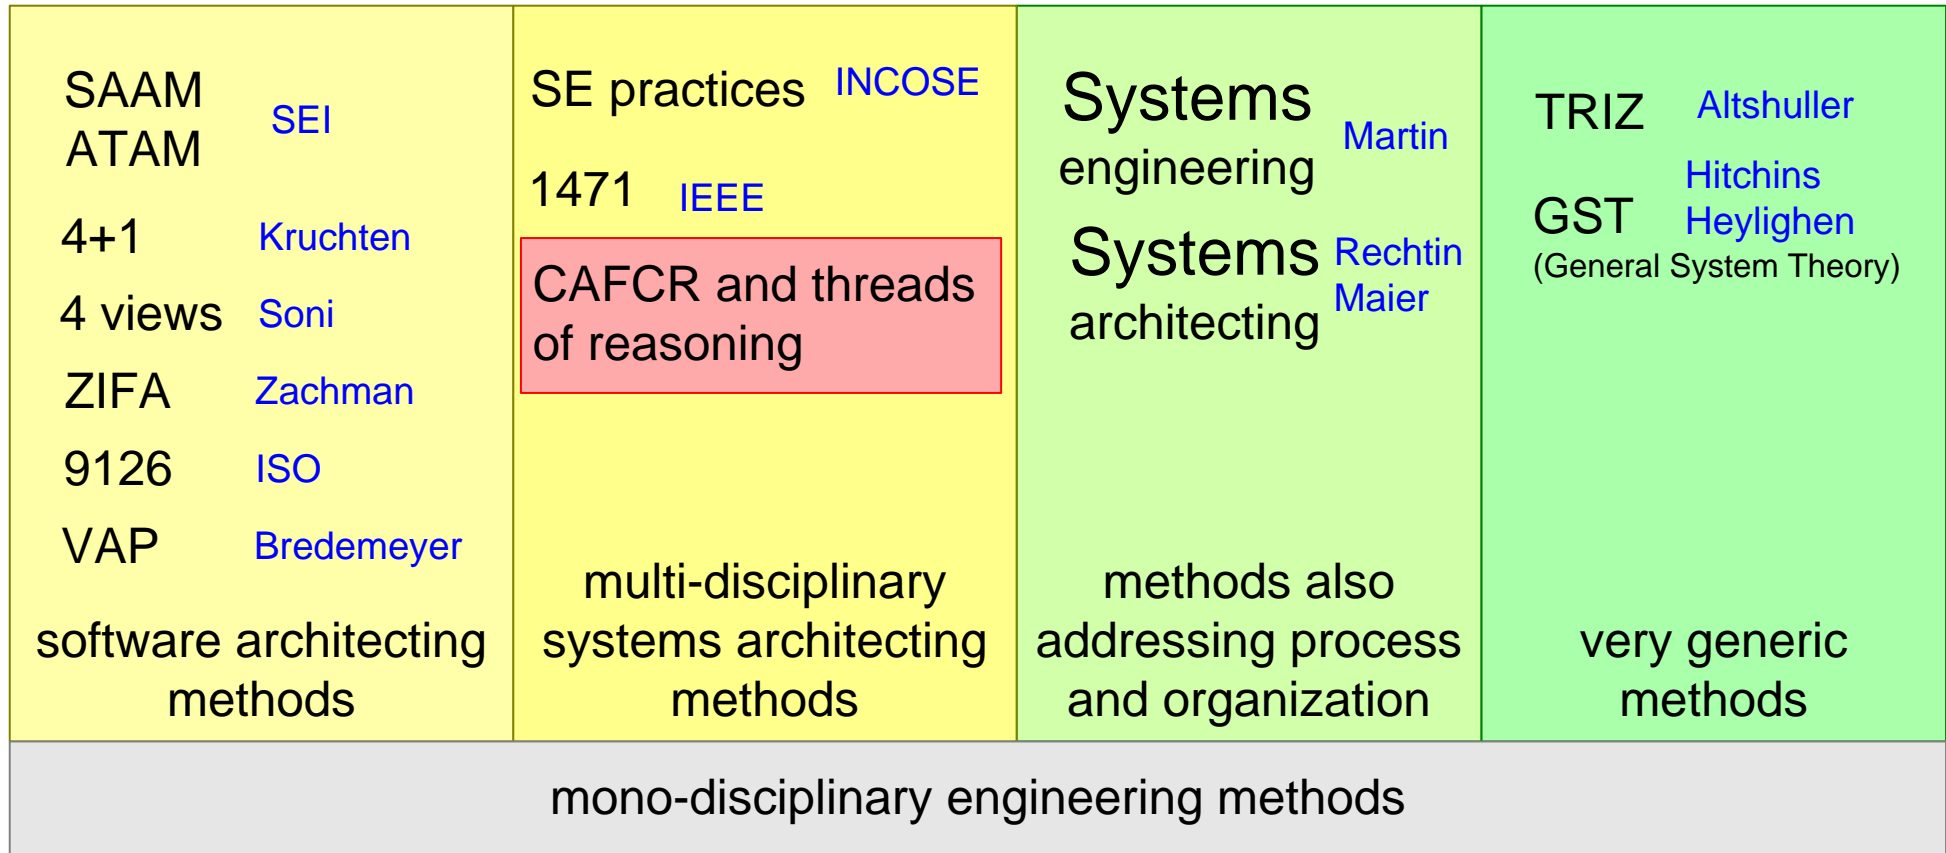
SAAM
ATAM SEI

4+1 Kruchten

4 views Soni

ZIFA Zachman

9126 ISO

VAP Bredemeyer

software architecting methods

SE practices INCOSE

1471 IEEE

CAFCR and threads of reasoning

multi-disciplinary systems architecting methods

Systems engineering Martin

Systems architecting Rechtin Maier

methods also addressing process and organization

TRIZ Altshuller

GST Hitchins Heylighen
(General System Theory)

very generic methods

mono-disciplinary engineering methods